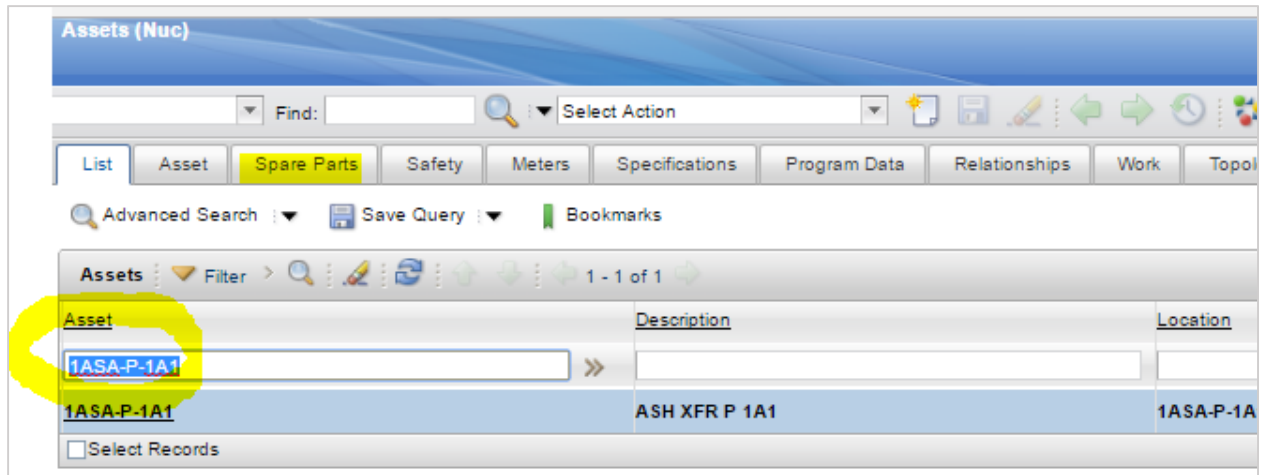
Assets (Nuc)

Find: Select Action

List | Asset | Spare Parts | Safety | Meters | Specifications | Program Data | Relationships | Work | Topol

Advanced Search | Save Query | Bookmarks

Assets | Filter | 1 - 1 of 1

| Asset | Description | Location |
|---|---|---|
| 1ASA-P-1A1 | | |
| 1ASA-P-1A1 | ASH XFR P 1A1 | 1ASA-P-1A |

Select Records